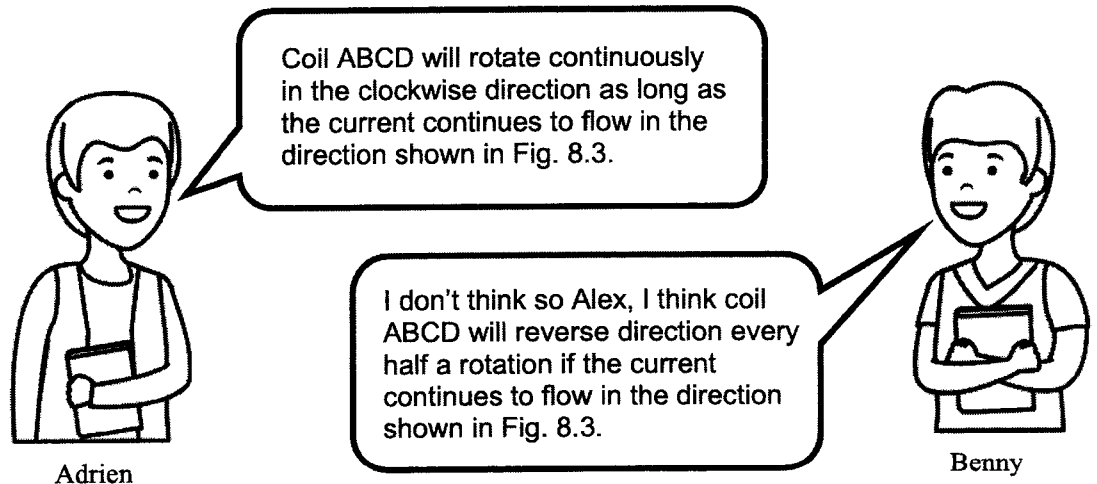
Coil ABCD will rotate continuously in the clockwise direction as long as the current continues to flow in the direction shown in Fig. 8.3.

I don't think so Alex, I think coil ABCD will reverse direction every half a rotation if the current continues to flow in the direction shown in Fig. 8.3.

Adrien

Benny